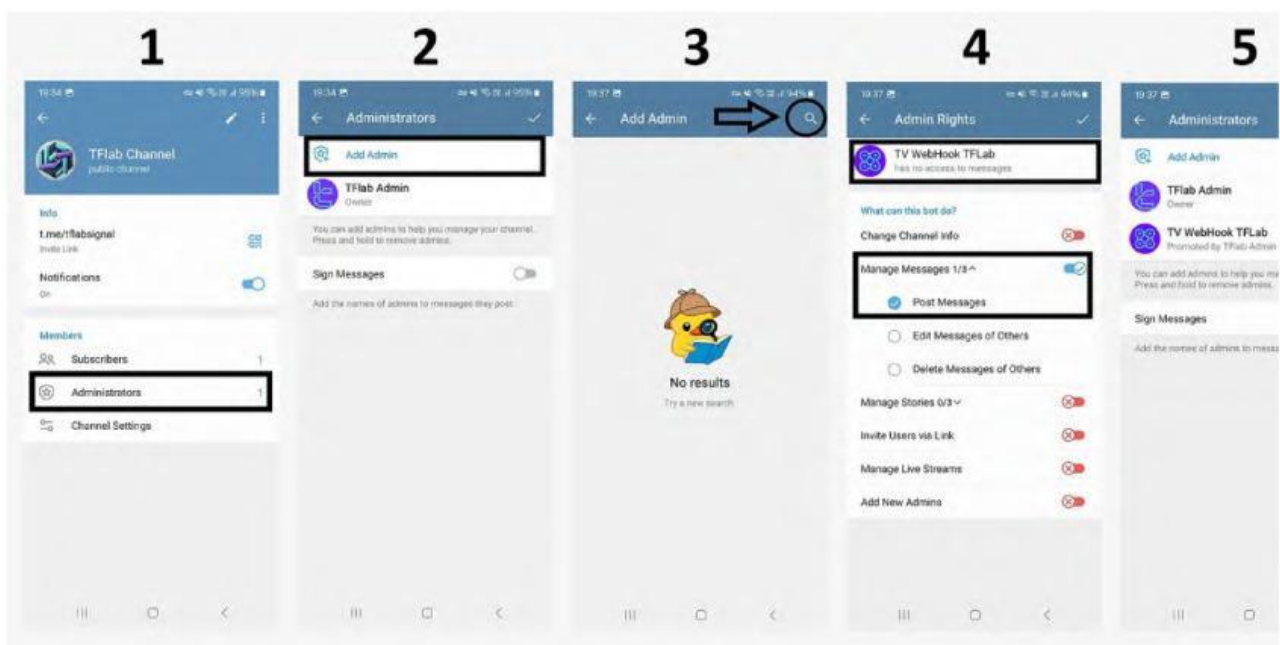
1

19:34

TFlab Channel
public channel

Info
t.me/tflabsignal
Invite Link

Notifications
On

Members
Subscribers 1
Administrators 1
Channel Settings

2

19:34

Administrators

Add Admin

TFlab Admin
Owner

You can add admins to help you manage your channel. Press and hold to remove admins.

Sign Messages

Add the names of admins to messages they post.

3

19:37

Add Admin

No results
Try a new search

4

19:37

Admin Rights

TV WebHook TFLab
has no access to messages

What can this bot do?
Change Channel Info
Manage Messages 1/3
Post Messages
Edit Messages of Others
Delete Messages of Others
Manage Stories 0/3
Invite Users via Link
Manage Live Streams
Add New Admins

5

19:37

Administrators

Add Admin

TFlab Admin
Owner

TV WebHook TFLab
Promoted by TFlab Admin

You can add admins to help you ma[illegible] Press and hold to remove admins.

Sign Messages

Add the names of admins to mess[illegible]